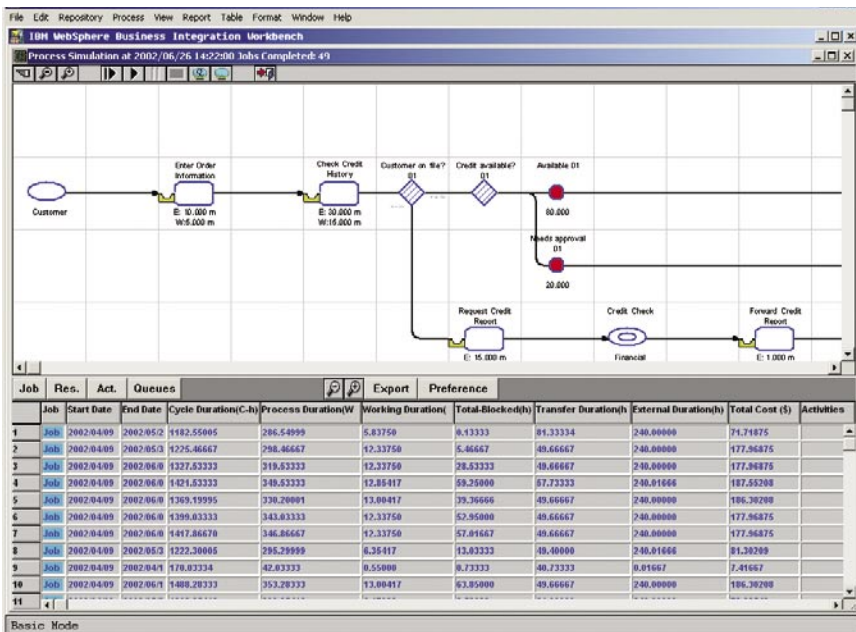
File Edit Repository Process View Report Table Format Window Help

IBM WebSphere Business Integration Workbench

Process Simulation at 2002/06/26 14:22:00 Jobs Completed: 49

Enter Order Information

Check Credit History

Customer on file? 01

Credit available? 01

Available 01

Customer

E: 10.000 m
W:5.000 m

E: 30.000 m
W:15.000 m

80.000

Needs approval 01

20.000

Request Credit Report

Credit Check

Forward Credit Report

E: 15.000 m

Financial

E: 1.000 m

Job Res. Act. Queues Export Preference

| | Job | Start Date | End Date | Cycle Duration(C-h) | Process Duration(W | Working Duration( | Total-Blocked(h) | Transfer Duration(h | External Duration(h) | Total Cost ($) | Activities |
|---|---|---|---|---|---|---|---|---|---|---|---|
| 1 | Job | 2002/04/09 | 2002/05/2 | 1182.55005 | 286.54999 | 5.83750 | 0.13333 | 81.33334 | 240.00000 | 71.71875 | |
| 2 | Job | 2002/04/09 | 2002/05/3 | 1225.46667 | 298.46667 | 12.33750 | 5.46667 | 49.66667 | 240.00000 | 177.96875 | |
| 3 | Job | 2002/04/09 | 2002/06/0 | 1327.53333 | 319.53333 | 12.33750 | 28.53333 | 49.66667 | 240.00000 | 177.96875 | |
| 4 | Job | 2002/04/09 | 2002/06/0 | 1421.53333 | 349.53333 | 12.85417 | 59.25000 | 57.73333 | 240.01666 | 187.55208 | |
| 5 | Job | 2002/04/09 | 2002/06/0 | 1369.19995 | 330.20001 | 13.00417 | 39.36666 | 49.66667 | 240.00000 | 186.30208 | |
| 6 | Job | 2002/04/09 | 2002/06/0 | 1399.03333 | 343.03333 | 12.33750 | 52.95000 | 49.66667 | 240.00000 | 177.96875 | |
| 7 | Job | 2002/04/09 | 2002/06/0 | 1417.86670 | 346.86667 | 12.33750 | 57.01667 | 49.66667 | 240.00000 | 177.96875 | |
| 8 | Job | 2002/04/09 | 2002/05/3 | 1222.30005 | 295.29999 | 6.35417 | 13.03333 | 49.40000 | 240.01666 | 81.30209 | |
| 9 | Job | 2002/04/09 | 2002/04/1 | 170.03334 | 42.03333 | 0.55000 | 0.73333 | 40.73333 | 0.01667 | 7.41667 | |
| 10 | Job | 2002/04/09 | 2002/06/1 | 1488.28333 | 353.28333 | 13.00417 | 63.85000 | 49.66667 | 240.00000 | 186.30208 | |
| 11 | | | | | | | | | | | |

Basic Mode